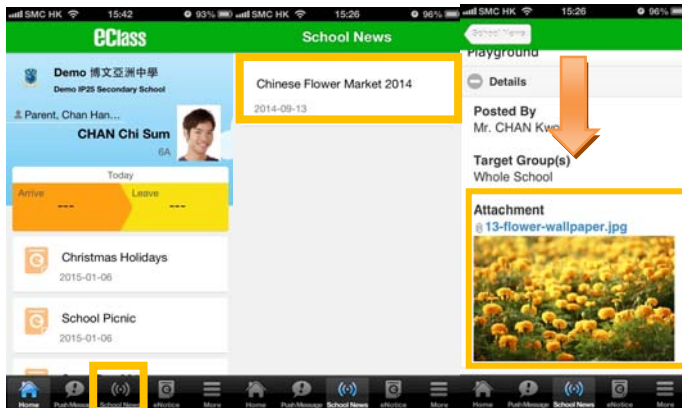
SMC HK 15:42 93%
eClass
Demo 博文亞洲中學
Demo IP25 Secondary School
Parent, Chan Han...
CHAN Chi Sum
6A
Today
Arrive
---
Leave
---
Christmas Holidays
2015-01-06
School Picnic
2015-01-06
Home Push Message School News eNotice More

SMC HK 15:26 96%
School News
Chinese Flower Market 2014
2014-09-13
Home Push Message School News eNotice More

SMC HK 15:26 96%
School News
Playground
Details
Posted By
Mr. CHAN Kw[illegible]
Target Group(s)
Whole School
Attachment
13-flower-wallpaper.jpg
Home Push Message School News eNotice More